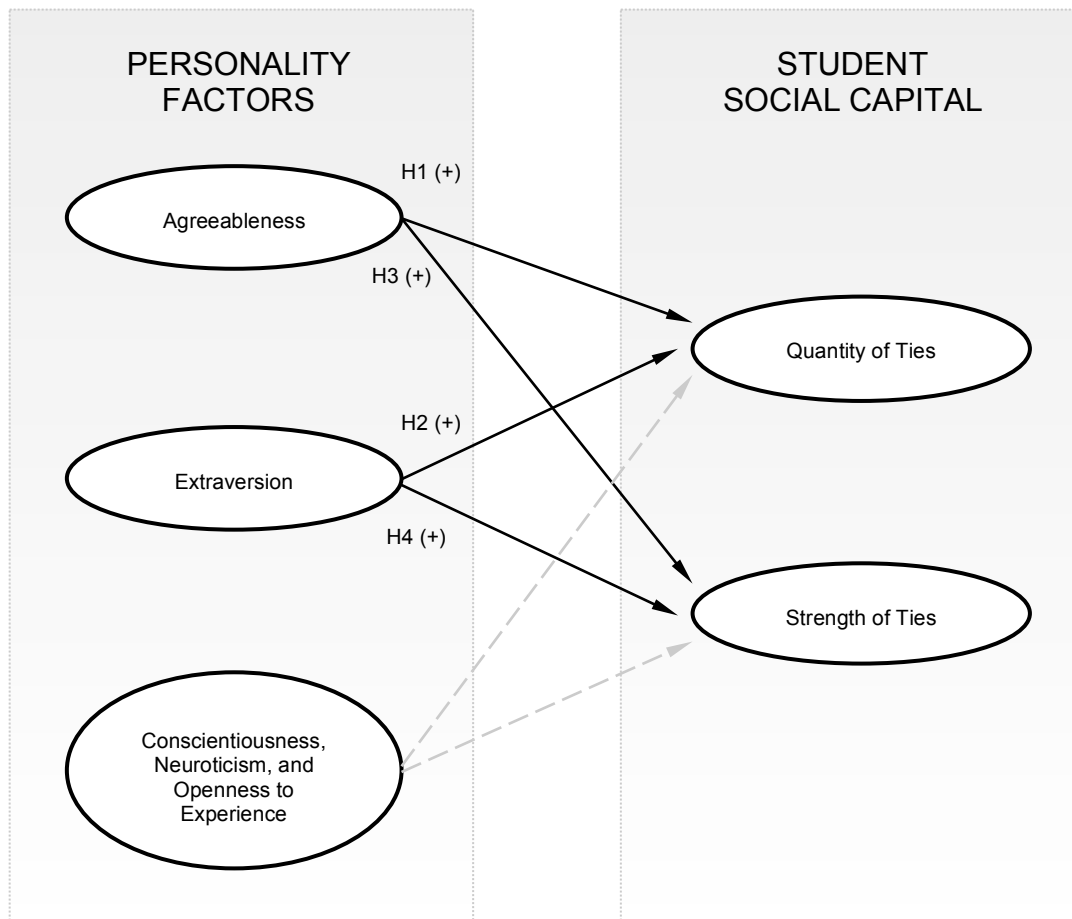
PERSONALITY FACTORS

STUDENT SOCIAL CAPITAL

H1 (+)

Agreeableness

H3 (+)

Quantity of Ties

H2 (+)

Extraversion

H4 (+)

Strength of Ties

Conscientiousness, Neuroticism, and Openness to Experience